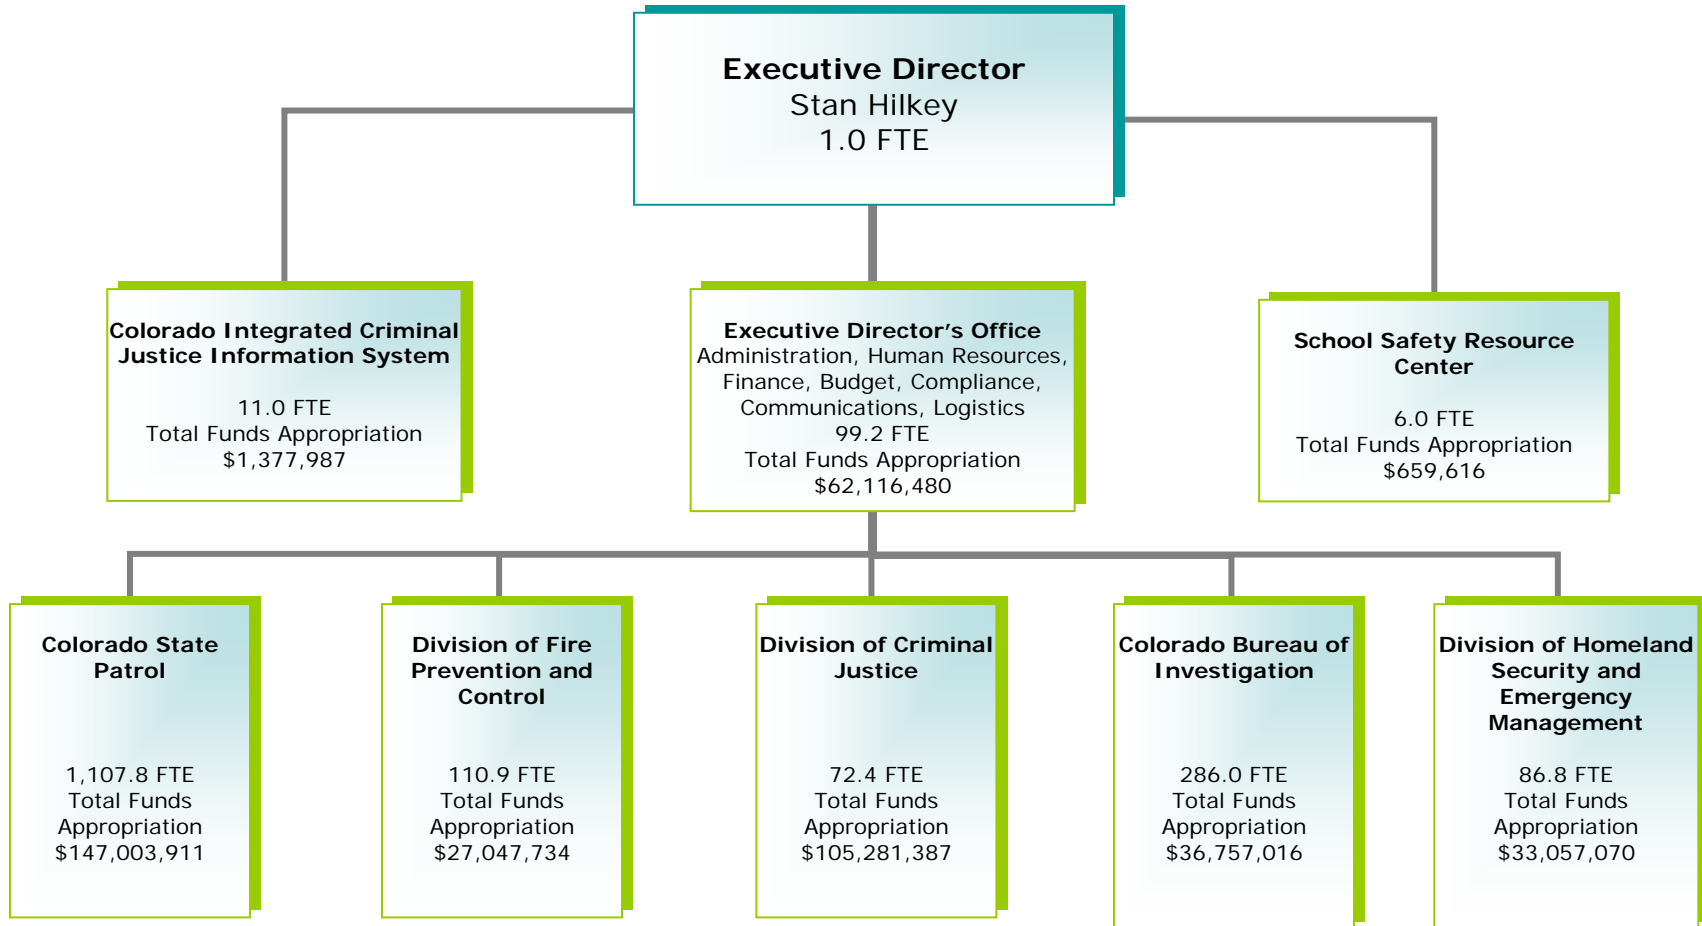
**Executive Director**
Stan Hilkey
1.0 FTE

**Colorado Integrated Criminal Justice Information System**

11.0 FTE
Total Funds Appropriation
$1,377,987

**Executive Director's Office**
Administration, Human Resources, Finance, Budget, Compliance, Communications, Logistics
99.2 FTE
Total Funds Appropriation
$62,116,480

**School Safety Resource Center**

6.0 FTE
Total Funds Appropriation
$659,616

**Colorado State Patrol**

1,107.8 FTE
Total Funds Appropriation
$147,003,911

**Division of Fire Prevention and Control**

110.9 FTE
Total Funds Appropriation
$27,047,734

**Division of Criminal Justice**

72.4 FTE
Total Funds Appropriation
$105,281,387

**Colorado Bureau of Investigation**

286.0 FTE
Total Funds Appropriation
$36,757,016

**Division of Homeland Security and Emergency Management**

86.8 FTE
Total Funds Appropriation
$33,057,070